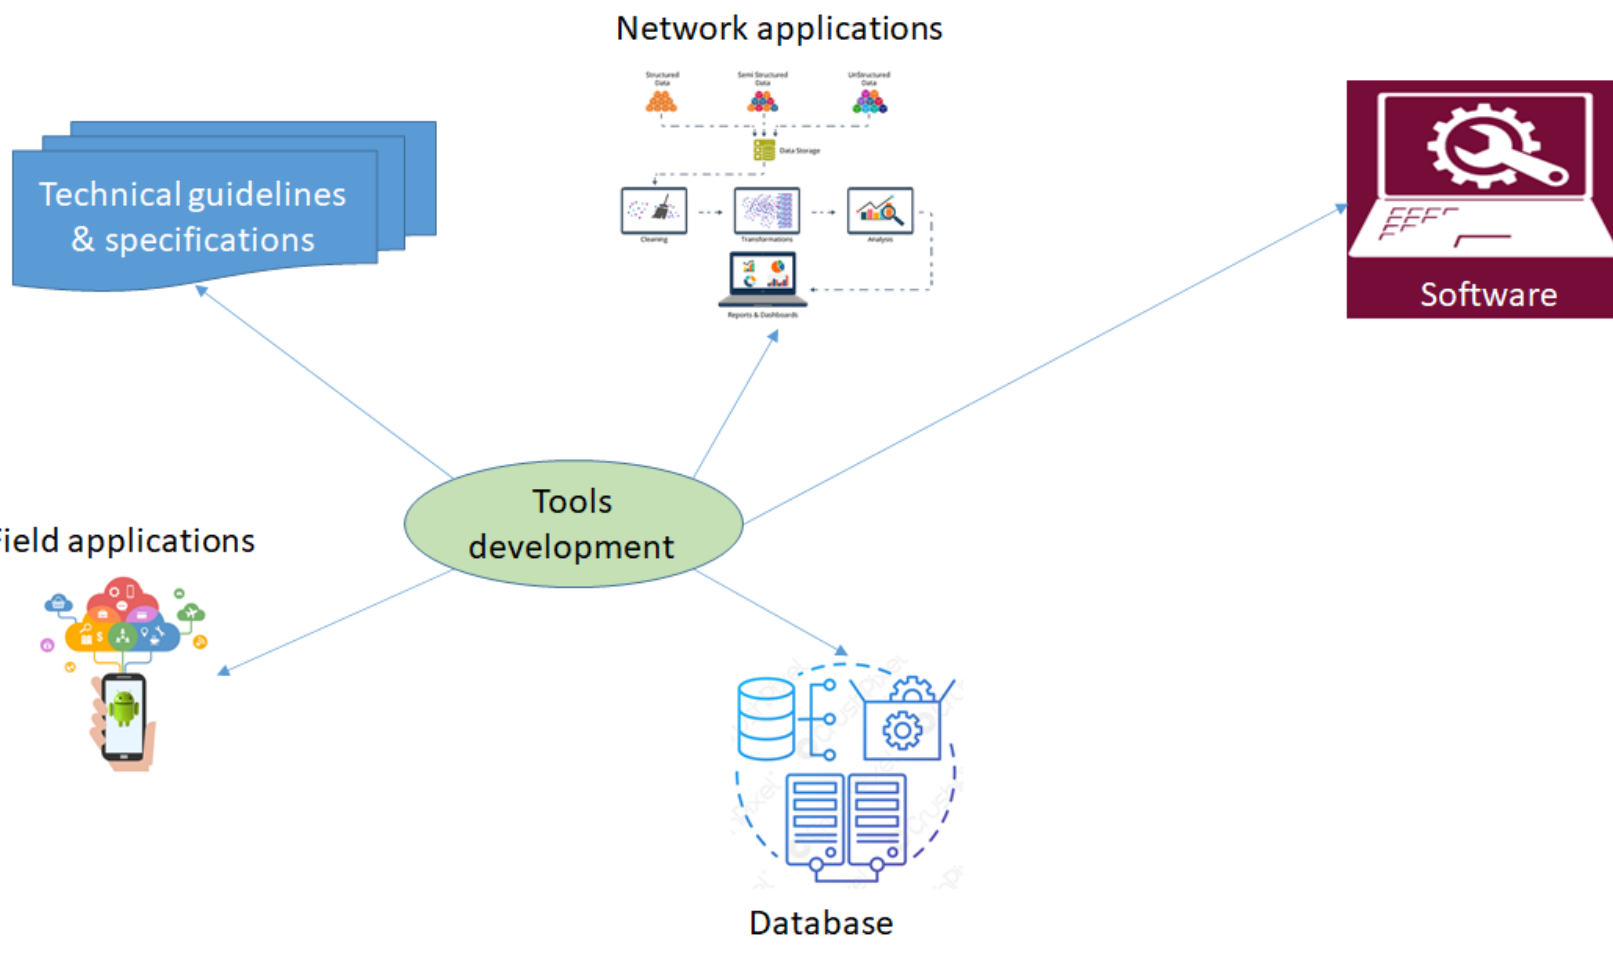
Network applications

Structured Data

Semi Structured Data

UnStructured Data

Data Storage

Cleaning

Transformations

Analysis

Reports & Dashboards

Technical guidelines & specifications

Software

Field applications

Tools development

Database